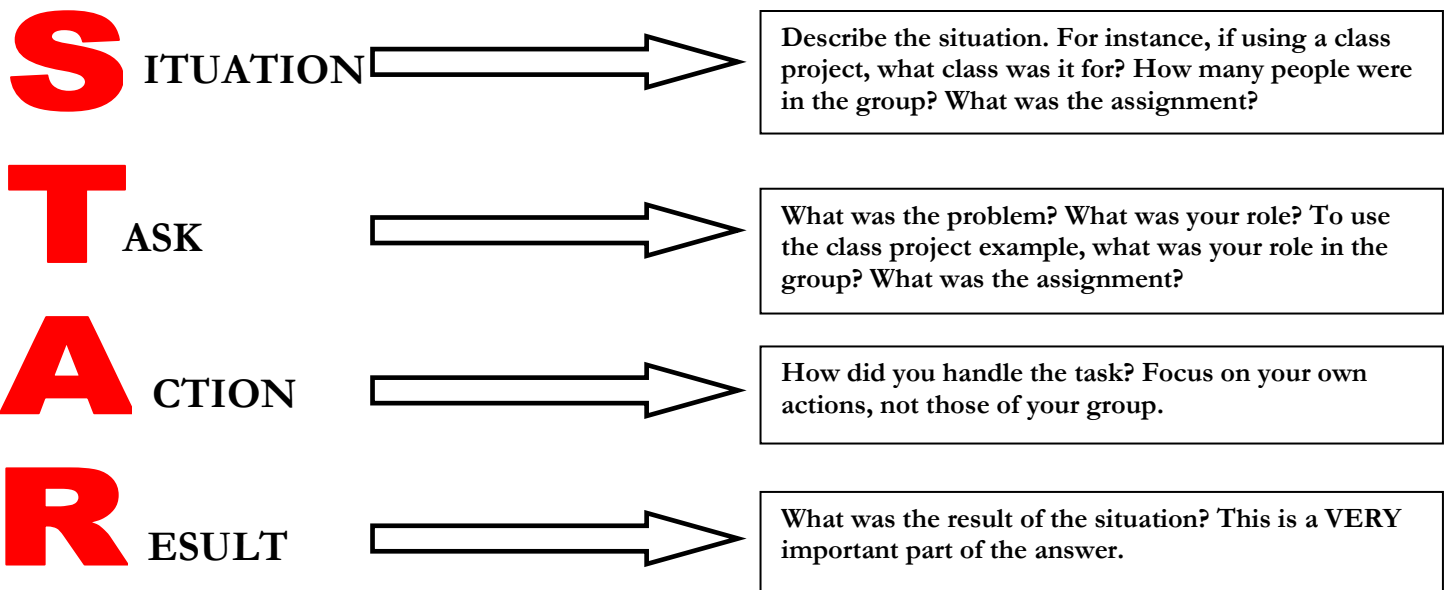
S ITUATION

Describe the situation. For instance, if using a class project, what class was it for? How many people were in the group? What was the assignment?

T ASK

What was the problem? What was your role? To use the class project example, what was your role in the group? What was the assignment?

A CTION

How did you handle the task? Focus on your own actions, not those of your group.

R ESULT

What was the result of the situation? This is a VERY important part of the answer.